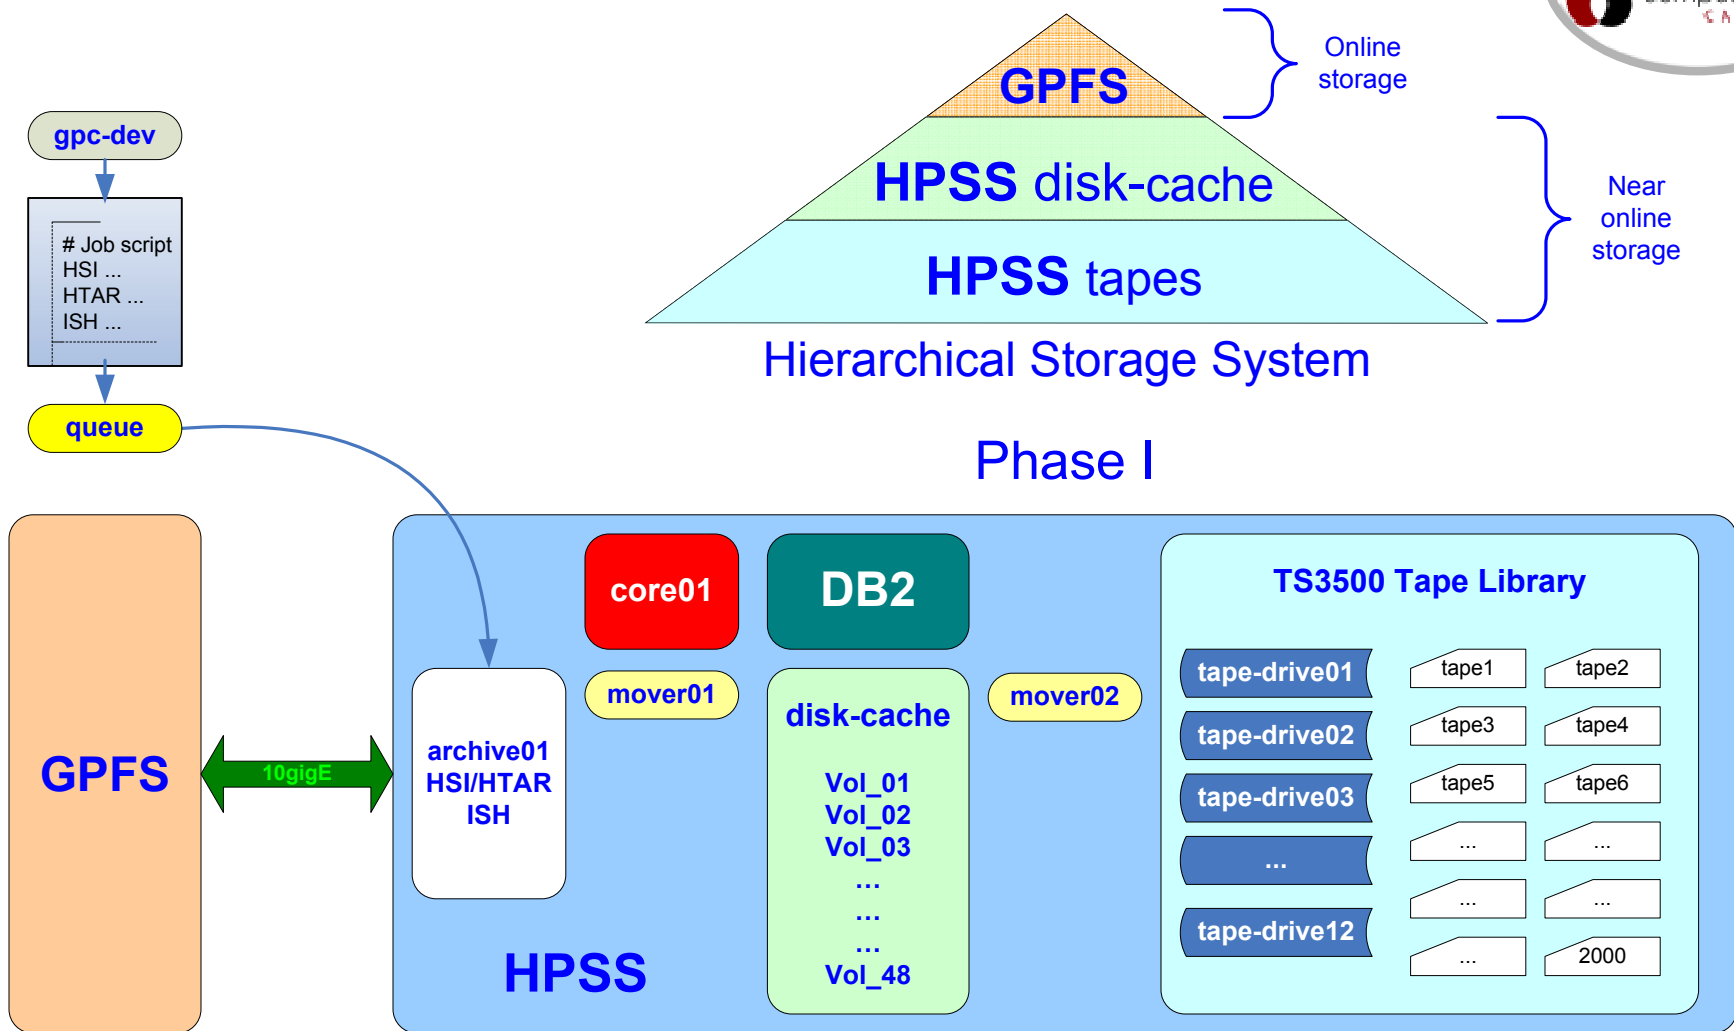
GPFS

Online storage

HPSS disk-cache

HPSS tapes

Near online storage

Hierarchical Storage System

Phase I

gpc-dev

# Job script
HSI ...
HTAR ...
ISH ...

queue

GPFS

10gigE

archive01
HSI/HTAR
ISH

core01

DB2

mover01

disk-cache

Vol_01
Vol_02
Vol_03
...
...
...
Vol_48

mover02

HPSS

TS3500 Tape Library

tape-drive01
tape-drive02
tape-drive03
...
tape-drive12

tape1
tape2
tape3
tape4
tape5
tape6
...
...
...
...
...
2000